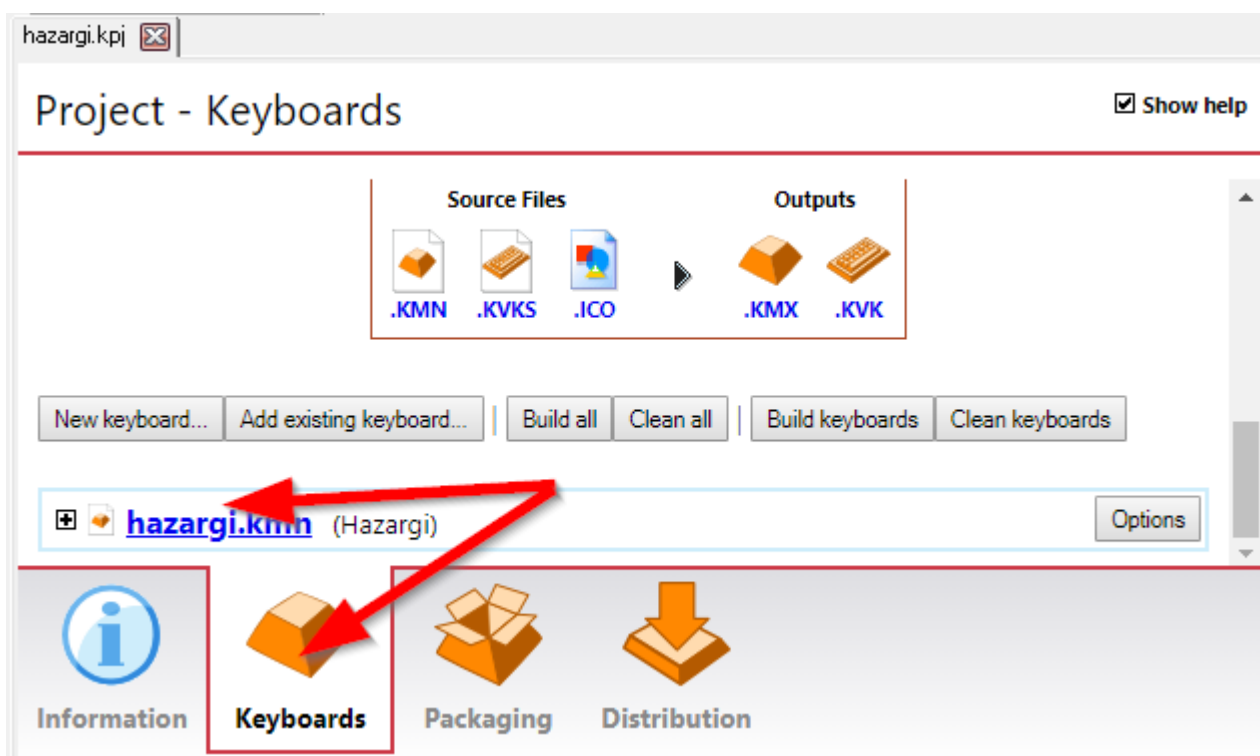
hazargi.kpj

Project - Keyboards

Show help

Source Files

Outputs

.KMN .KVKS .ICO

.KMX .KVK

New keyboard... Add existing keyboard... Build all Clean all Build keyboards Clean keyboards

hazargi.kmn (Hazargi)

Options

Information Keyboards Packaging Distribution